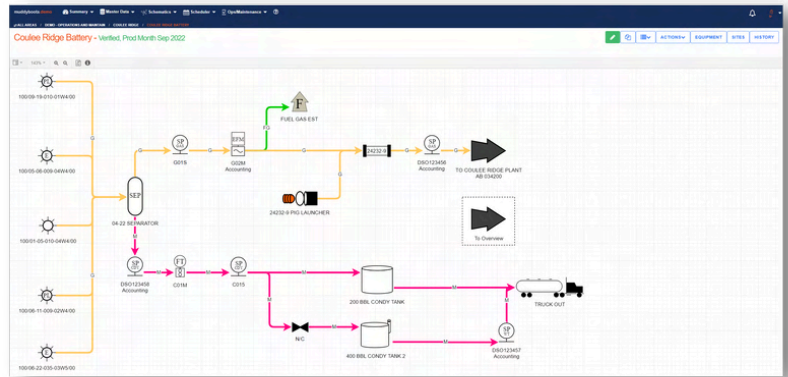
Summary ▾ Master Data ▾ Schematics ▾ Schedules ▾ OpenMaintenance ▾

ALL AREAS / DEMO - OPERATIONS AND MAINCOM / COULEE RIDGE / COULEE RIDGE BATTERY

Coulee Ridge Battery - Verified, Prod Month Sep 2022

ACTIONS▾ EQUIPMENT SITES HISTORY

100%

100/09-19-010-01W4/00

100/05-06-009-04W4/00

100/01-05-010-04W4/00

100/06-11-009-02W4/00

100/06-22-035-03W5/00

G

SEP

04-22 SEPARATOR

M

SP

G01S

RFM

G02M
Accounting

FG

F

FUEL GAS EST

24232-9

SP

DSO123456
Accounting

TO COULEE RIDGE PLANT
AB 034200

24232-9 PIG LAUNCHER

To Overview

SP

DSO123458
Accounting

FT

C01M

SP

C01S

200 BBL CONDY TANK

400 BBL CONDY TANK 2

N/C

SP

DSO123457
Accounting

TRUCK OUT